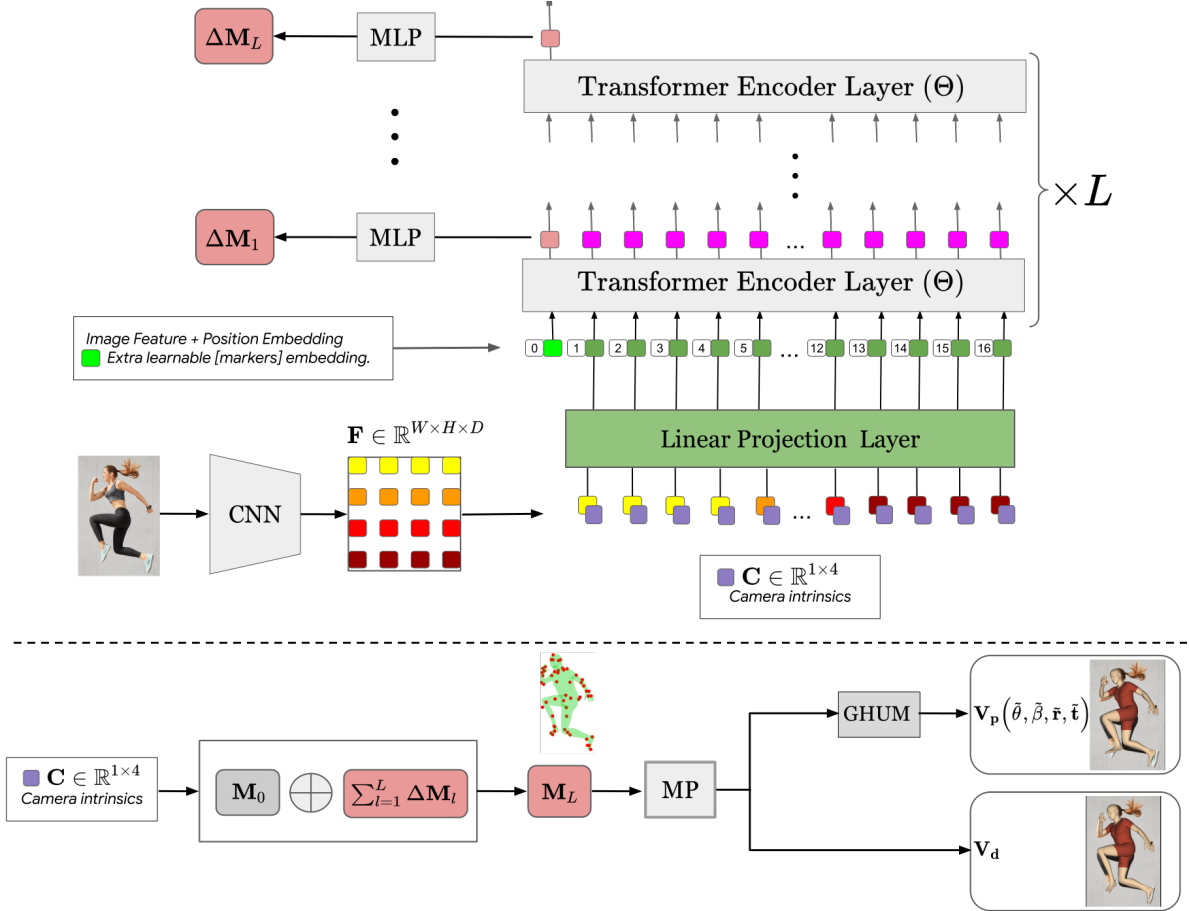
$\Delta\mathbf{M}_L$

MLP

Transformer Encoder Layer ($\Theta$)

$\times L$

$\Delta\mathbf{M}_1$

MLP

...

Transformer Encoder Layer ($\Theta$)

Image Feature + Position Embedding

Extra learnable [markers] embedding.

0 1 2 3 4 5 ... 12 13 14 15 16

$\mathbf{F} \in \mathbb{R}^{W \times H \times D}$

Linear Projection Layer

CNN

...

$\mathbf{C} \in \mathbb{R}^{1 \times 4}$
Camera intrinsics

$\mathbf{C} \in \mathbb{R}^{1 \times 4}$
Camera intrinsics

$\mathbf{M}_0$

$\bigoplus$

$\sum_{l=1}^{L} \Delta\mathbf{M}_l$

$\mathbf{M}_L$

MP

GHUM

$\mathbf{V_p}\left(\tilde{\theta}, \tilde{\beta}, \tilde{\mathbf{r}}, \tilde{\mathbf{t}}\right)$

$\mathbf{V_d}$